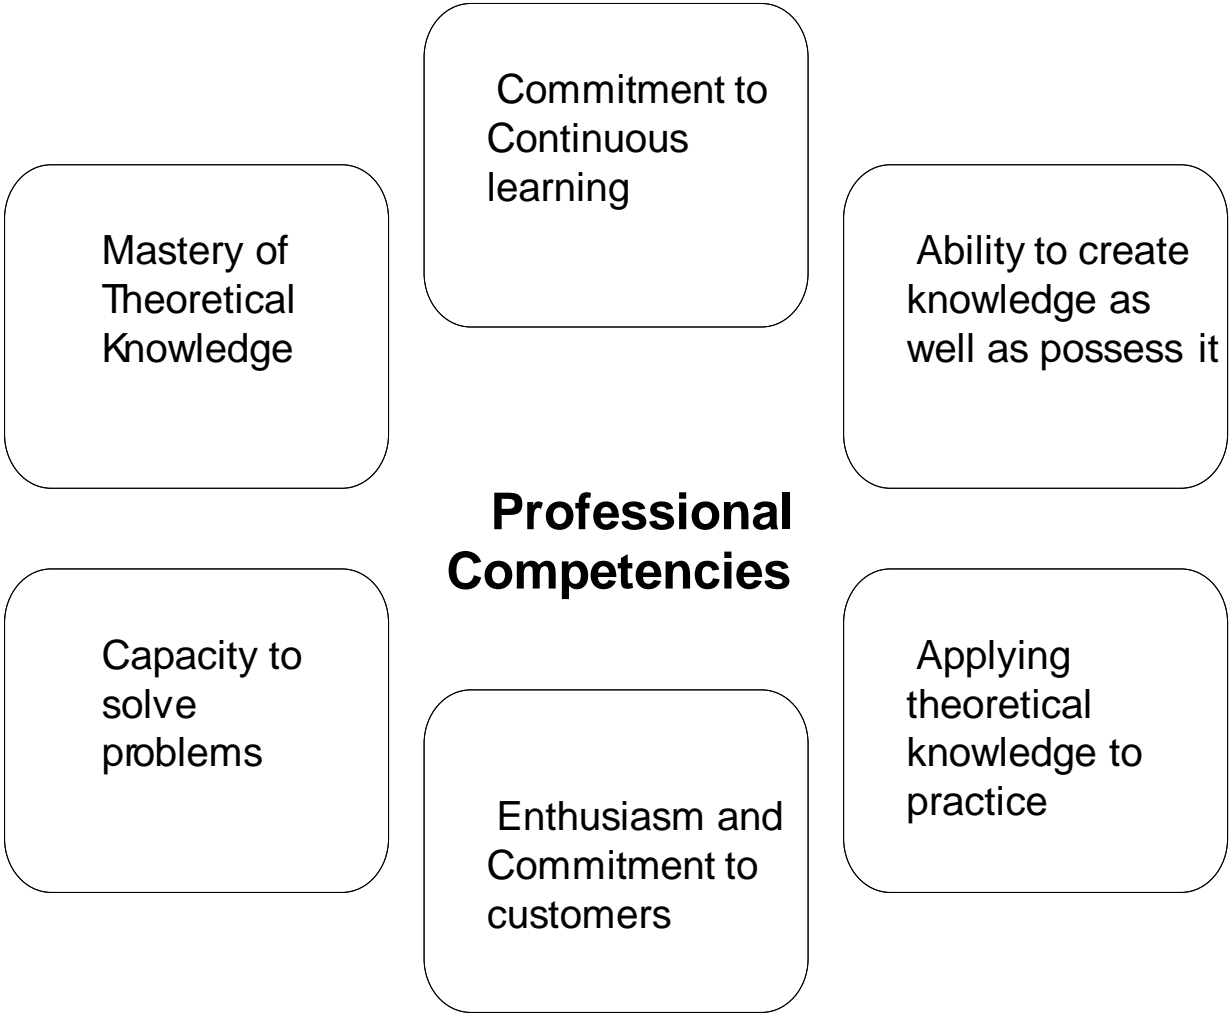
Commitment to Continuous learning

Mastery of Theoretical Knowledge

Ability to create knowledge as well as possess it

Professional Competencies

Capacity to solve problems

Applying theoretical knowledge to practice

Enthusiasm and Commitment to customers